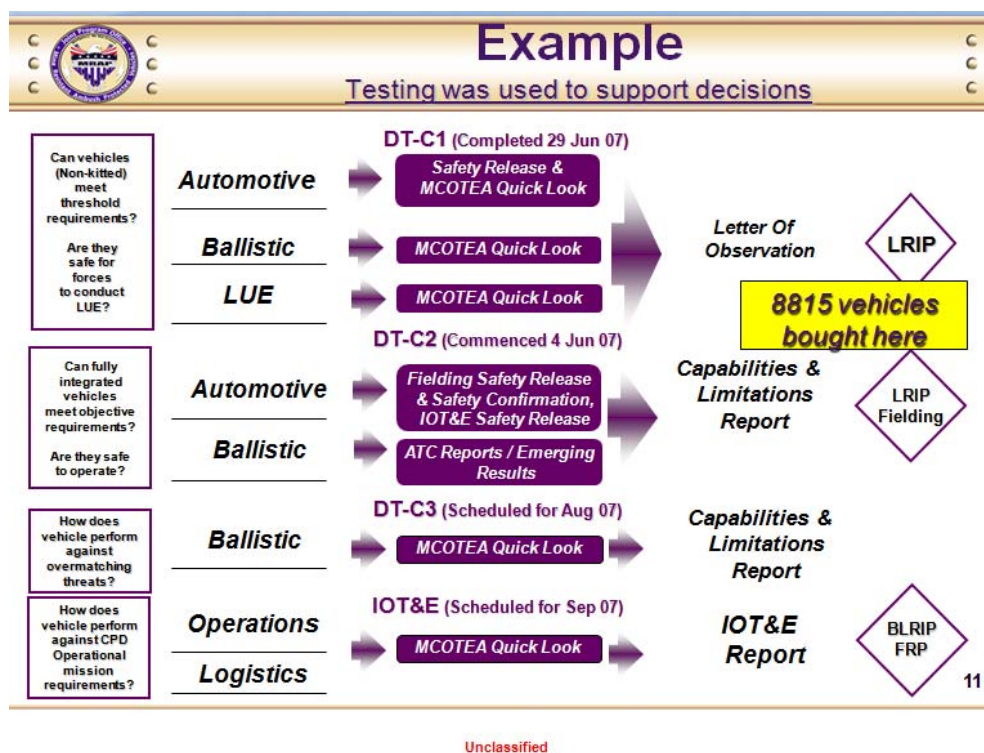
Joint Program Office MRAP Mine Resistant Ambush Protected

Example

Testing was used to support decisions

Can vehicles (Non-kitted) meet threshold requirements?

Are they safe for forces to conduct LUE?

Automotive

Ballistic

LUE

DT-C1 (Completed 29 Jun 07)

Safety Release & MCOTEA Quick Look

MCOTEA Quick Look

MCOTEA Quick Look

Letter Of Observation

LRIP

8815 vehicles bought here

Can fully integrated vehicles meet objective requirements?

Are they safe to operate?

Automotive

Ballistic

DT-C2 (Commenced 4 Jun 07)

Fielding Safety Release & Safety Confirmation, IOT&E Safety Release

ATC Reports / Emerging Results

Capabilities & Limitations Report

LRIP Fielding

How does vehicle perform against overmatching threats?

Ballistic

DT-C3 (Scheduled for Aug 07)

MCOTEA Quick Look

Capabilities & Limitations Report

How does vehicle perform against CPD Operational mission requirements?

Operations

Logistics

IOT&E (Scheduled for Sep 07)

MCOTEA Quick Look

IOT&E Report

BLRIP FRP

11

Unclassified